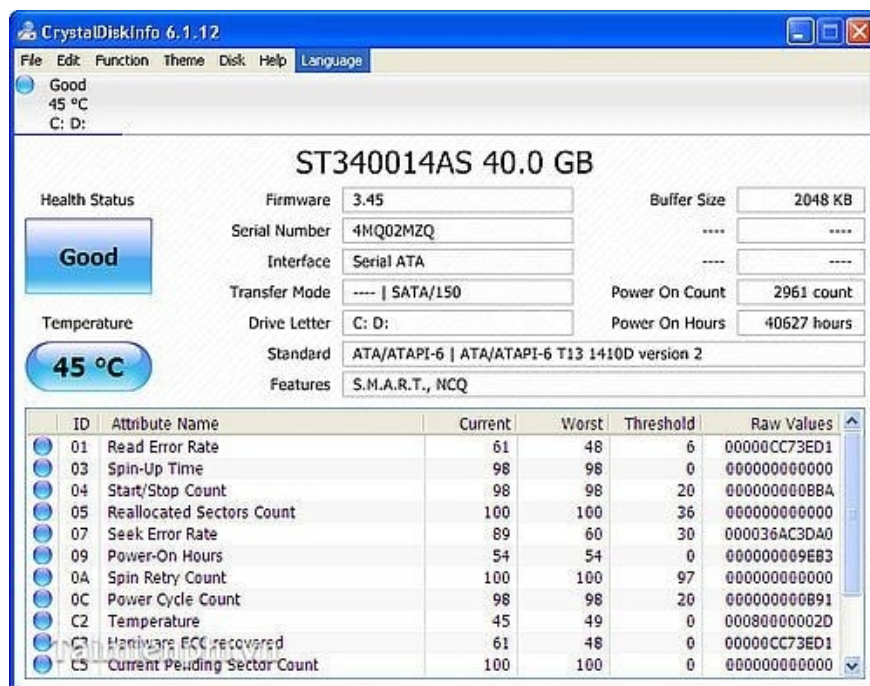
CrystalDiskInfo 6.1.12

File Edit Function Theme Disk Help Language

Good
45 °C
C: D:

ST340014AS 40.0 GB

Health Status

Good

Temperature

45 °C

Firmware 3.45
Serial Number 4MQ02MZQ
Interface Serial ATA
Transfer Mode ---- | SATA/150
Drive Letter C: D:
Standard ATA/ATAPI-6 | ATA/ATAPI-6 T13 1410D version 2
Features S.M.A.R.T., NCQ

Buffer Size 2048 KB
---- ----
---- ----
Power On Count 2961 count
Power On Hours 40627 hours

| ID | Attribute Name | Current | Worst | Threshold | Raw Values |
|---|---|---|---|---|---|
| 01 | Read Error Rate | 61 | 48 | 6 | 00000CC73ED1 |
| 03 | Spin-Up Time | 98 | 98 | 0 | 000000000000 |
| 04 | Start/Stop Count | 98 | 98 | 20 | 000000000BBA |
| 05 | Reallocated Sectors Count | 100 | 100 | 36 | 000000000000 |
| 07 | Seek Error Rate | 89 | 60 | 30 | 000036AC3DA0 |
| 09 | Power-On Hours | 54 | 54 | 0 | 000000009EB3 |
| 0A | Spin Retry Count | 100 | 100 | 97 | 000000000000 |
| 0C | Power Cycle Count | 98 | 98 | 20 | 000000000B91 |
| C2 | Temperature | 45 | 49 | 0 | 00080000002D |
| C3 | Hardware ECC recovered | 61 | 48 | 0 | 00000CC73ED1 |
| C5 | Current Pending Sector Count | 100 | 100 | 0 | 000000000000 |

taimienphi.vn